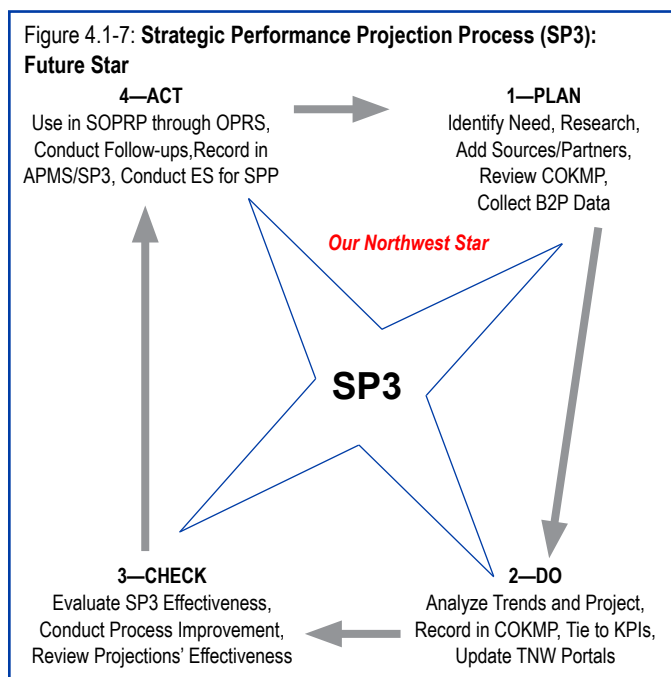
Figure 4.1-7: **Strategic Performance Projection Process (SP3): Future Star**

**4—ACT**
Use in SOPRP through OPRS, Conduct Follow-ups,Record in APMS/SP3, Conduct ES for SPP

**1—PLAN**
Identify Need, Research, Add Sources/Partners, Review COKMP, Collect B2P Data

*Our Northwest Star*

**SP3**

**3—CHECK**
Evaluate SP3 Effectiveness, Conduct Process Improvement, Review Projections' Effectiveness

**2—DO**
Analyze Trends and Project, Record in COKMP, Tie to KPIs, Update TNW Portals